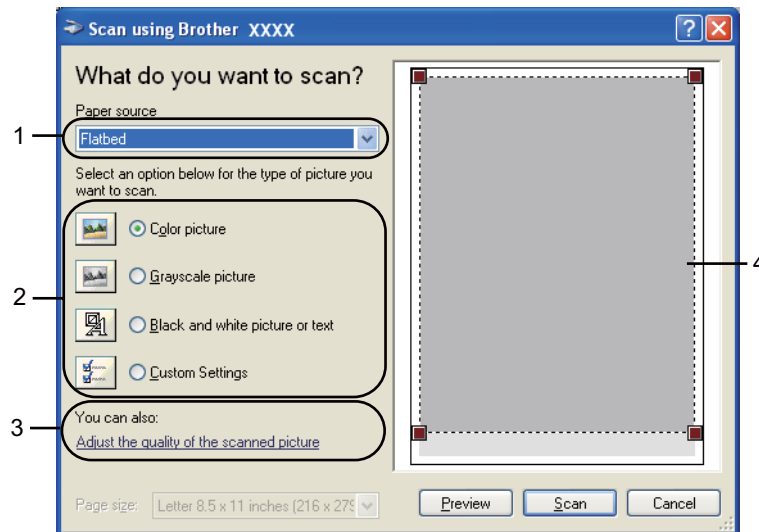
Scan using Brother XXXX

What do you want to scan?

Paper source

1

Flatbed

Select an option below for the type of picture you want to scan.

2

Color picture

Grayscale picture

Black and white picture or text

Custom Settings

3

You can also:

Adjust the quality of the scanned picture

4

Page size: Letter 8.5 x 11 inches (216 x 27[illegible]

Preview

Scan

Cancel